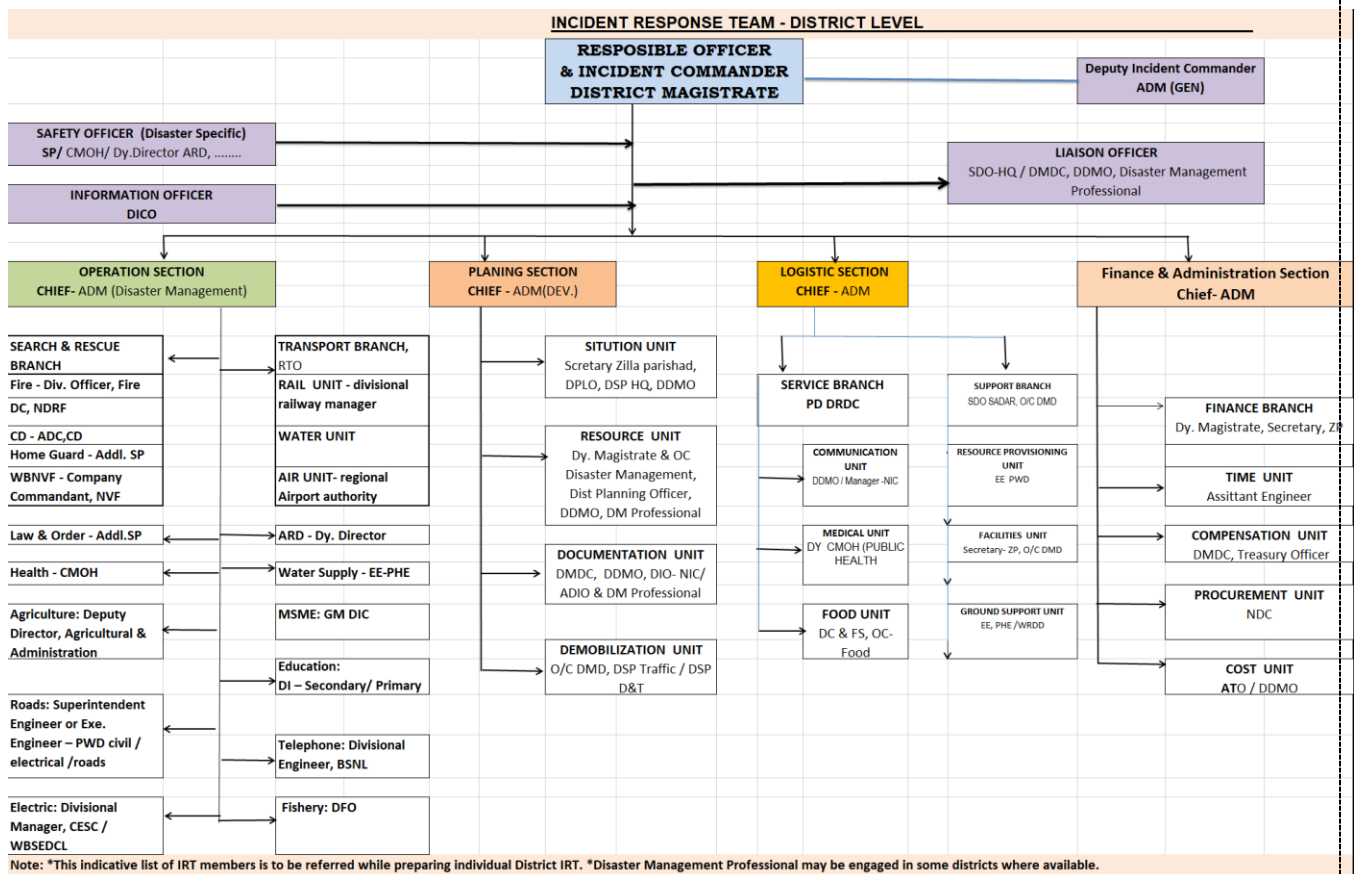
INCIDENT RESPONSE TEAM - DISTRICT LEVEL

RESPOSIBLE OFFICER & INCIDENT COMMANDER DISTRICT MAGISTRATE

Deputy Incident Commander ADM (GEN)

SAFETY OFFICER (Disaster Specific) SP/ CMOH/ Dy.Director ARD, ........

LIAISON OFFICER SDO-HQ / DMDC, DDMO, Disaster Management Professional

INFORMATION OFFICER DICO

OPERATION SECTION CHIEF- ADM (Disaster Management)

PLANING SECTION CHIEF - ADM(DEV.)

LOGISTIC SECTION CHIEF - ADM

Finance & Administration Section Chief- ADM

SEARCH & RESCUE BRANCH
Fire - Div. Officer, Fire
DC, NDRF
CD - ADC,CD
Home Guard - Addl. SP
WBNVF - Company Commandant, NVF
Law & Order - Addl.SP
Health - CMOH
Agriculture: Deputy Director, Agricultural & Administration
Roads: Superintendent Engineer or Exe. Engineer – PWD civil / electrical /roads
Electric: Divisional Manager, CESC / WBSEDCL

TRANSPORT BRANCH, RTO
RAIL UNIT - divisional railway manager
WATER UNIT
AIR UNIT- regional Airport authority
ARD - Dy. Director
Water Supply - EE-PHE
MSME: GM DIC
Education: DI – Secondary/ Primary
Telephone: Divisional Engineer, BSNL
Fishery: DFO

SITUTION UNIT Scretary Zilla parishad, DPLO, DSP HQ, DDMO
RESOURCE UNIT Dy. Magistrate & OC Disaster Management, Dist Planning Officer, DDMO, DM Professional
DOCUMENTATION UNIT DMDC, DDMO, DIO- NIC/ ADIO & DM Professional
DEMOBILIZATION UNIT O/C DMD, DSP Traffic / DSP D&T

SERVICE BRANCH PD DRDC
COMMUNICATION UNIT DDMO / Manager -NIC
MEDICAL UNIT DY CMOH (PUBLIC HEALTH
FOOD UNIT DC & FS, OC-Food

SUPPORT BRANCH SDO SADAR, O/C DMD
RESOURCE PROVISIONING UNIT EE PWD
FACILITIES UNIT Secretary- ZP, O/C DMD
GROUND SUPPORT UNIT EE, PHE /WRDD

FINANCE BRANCH Dy. Magistrate, Secretary, ZP
TIME UNIT Assittant Engineer
COMPENSATION UNIT DMDC, Treasury Officer
PROCUREMENT UNIT NDC
COST UNIT ATO / DDMO

Note: *This indicative list of IRT members is to be referred while preparing individual District IRT. *Disaster Management Professional may be engaged in some districts where available.